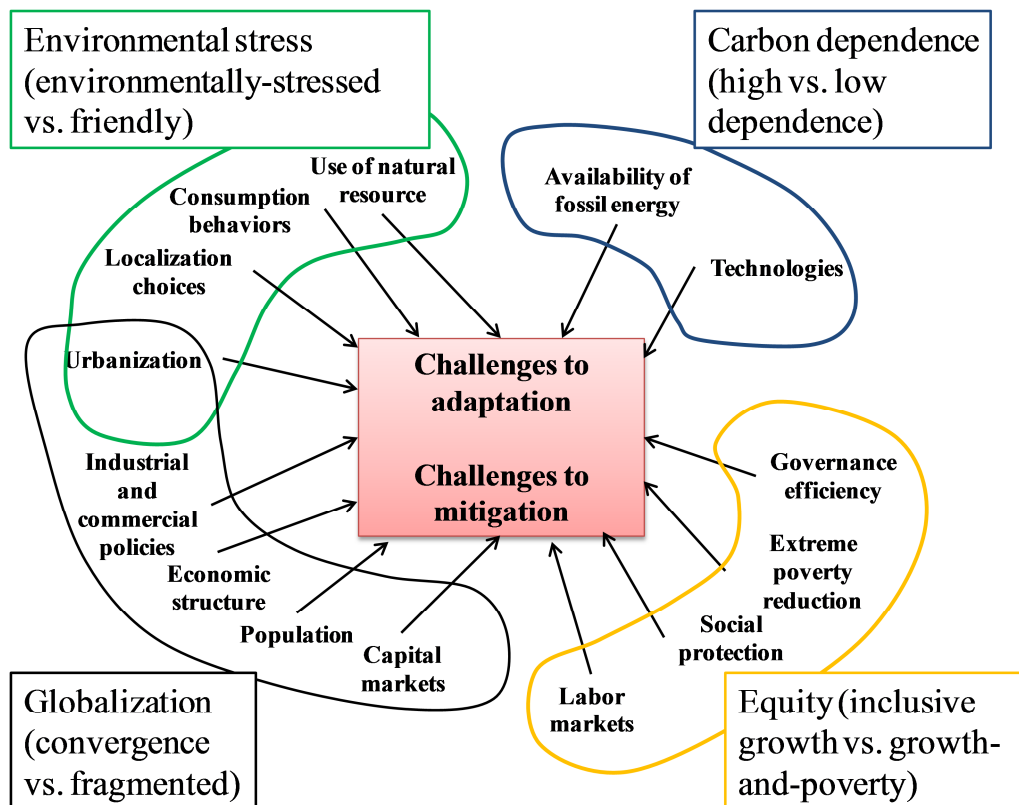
Environmental stress (environmentally-stressed vs. friendly)

Carbon dependence (high vs. low dependence)

Use of natural resource

Consumption behaviors

Availability of fossil energy

Localization choices

Technologies

Urbanization

Challenges to adaptation

Challenges to mitigation

Industrial and commercial policies

Governance efficiency

Extreme poverty reduction

Economic structure

Population

Capital markets

Social protection

Labor markets

Globalization (convergence vs. fragmented)

Equity (inclusive growth vs. growth-and-poverty)